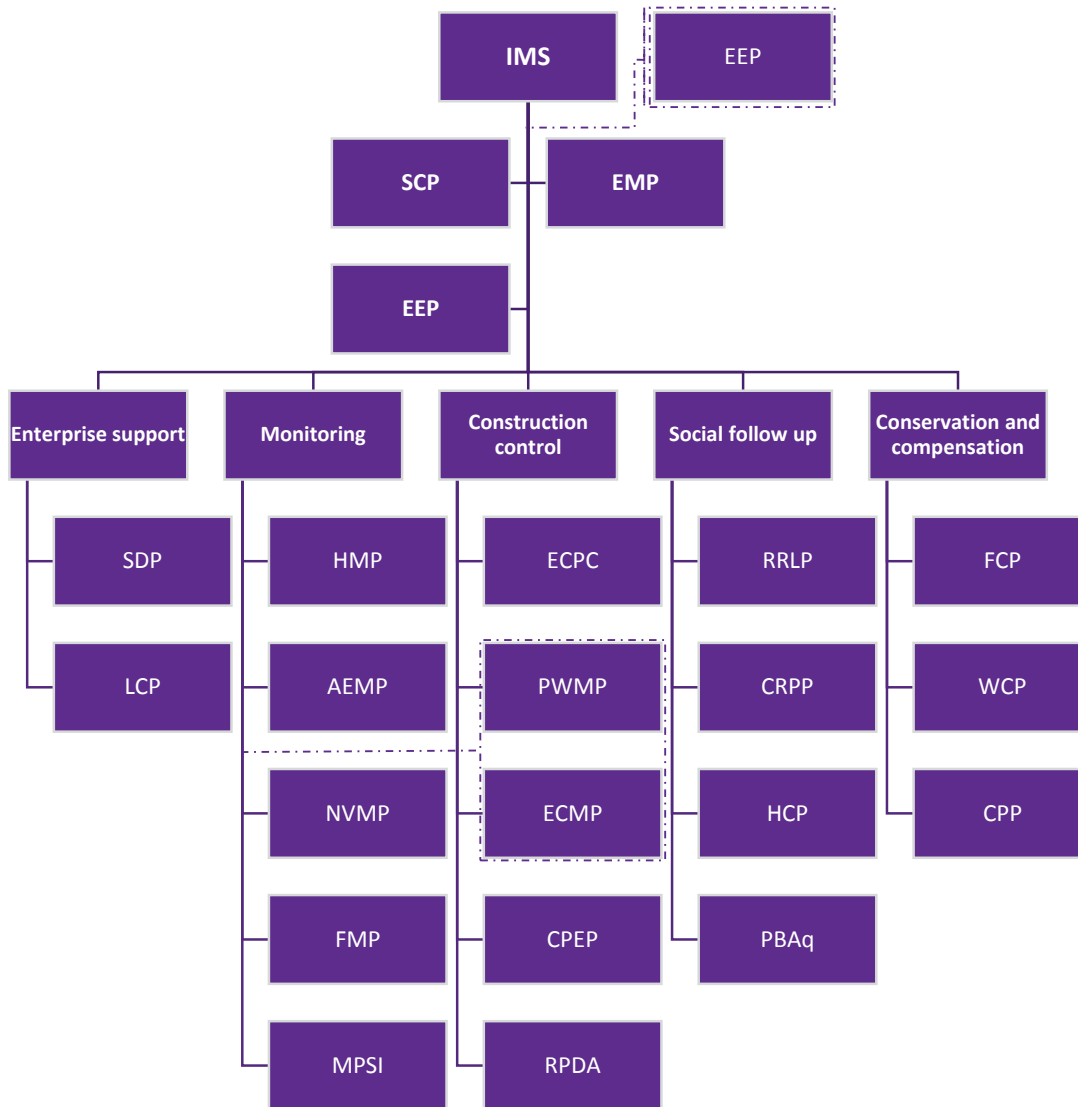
IMS

EEP

SCP

EMP

EEP

Enterprise support

SDP

LCP

Monitoring

HMP

AEMP

NVMP

FMP

MPSI

Construction control

ECPC

PWMP

ECMP

CPEP

RPDA

Social follow up

RRLP

CRPP

HCP

PBAq

Conservation and compensation

FCP

WCP

CPP